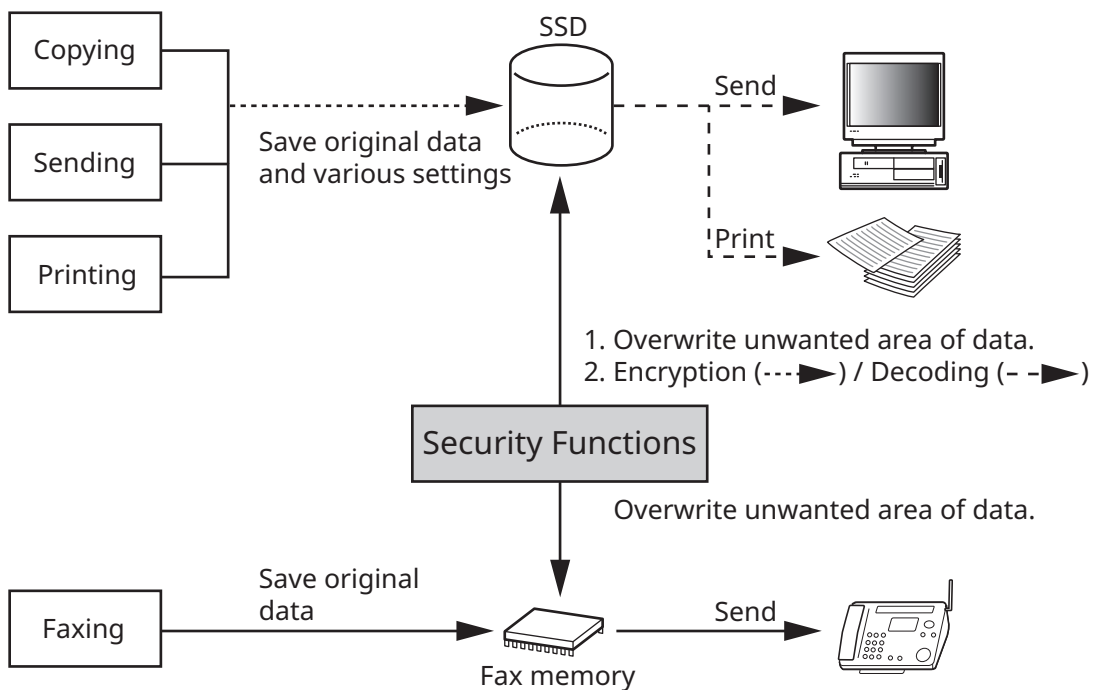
Copying

Sending

Printing

Save original data and various settings

SSD

Send

Print

1. Overwrite unwanted area of data.
2. Encryption (---►) / Decoding (- -►)

Security Functions

Overwrite unwanted area of data.

Faxing

Save original data

Fax memory

Send